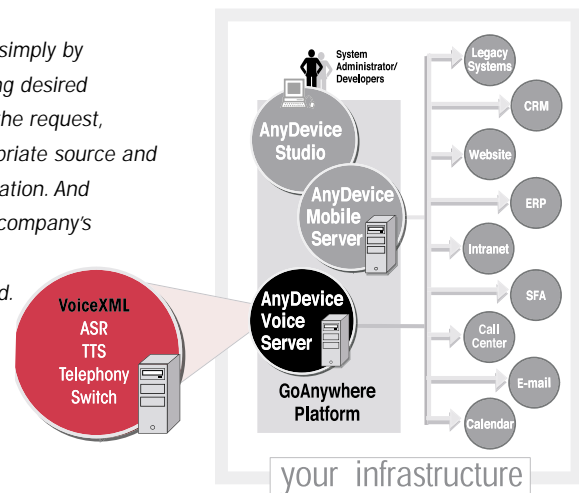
simply by
ng desired
he request,
priate source and
ation. And
company's
d.

System
Administrator/
Developers

AnyDevice
Studio

AnyDevice
Mobile
Server

AnyDevice
Voice
Server

GoAnywhere
Platform

VoiceXML
ASR
TTS
Telephony
Switch

Legacy
Systems

CRM

Website

ERP

Intranet

SFA

Call
Center

E-mail

Calendar

your infrastructure